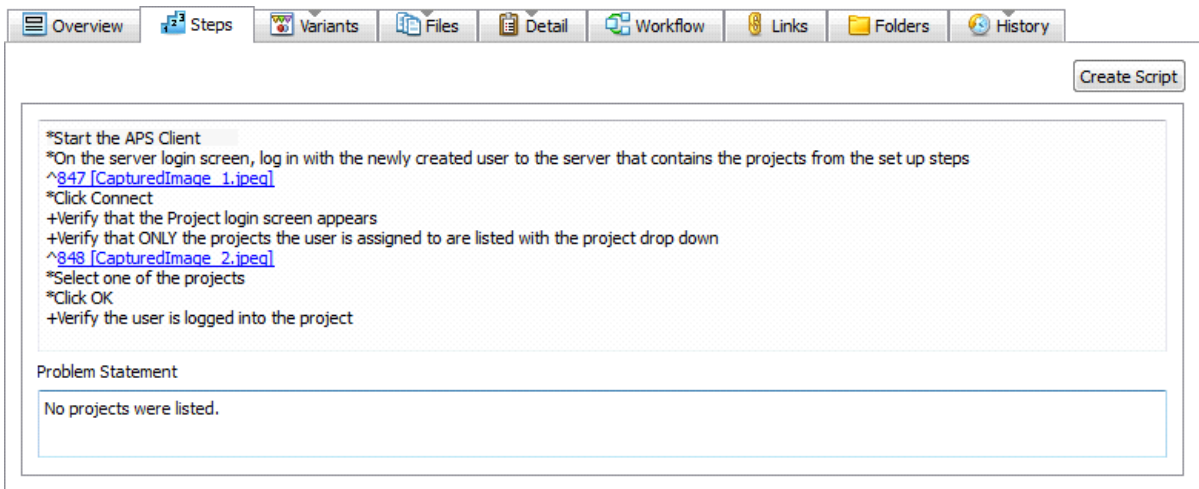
Overview | Steps | Variants | Files | Detail | Workflow | Links | Folders | History

Create Script

*Start the APS Client
*On the server login screen, log in with the newly created user to the server that contains the projects from the set up steps
^847 [CapturedImage_1.jpeg]
*Click Connect
+Verify that the Project login screen appears
+Verify that ONLY the projects the user is assigned to are listed with the project drop down
^848 [CapturedImage_2.jpeg]
*Select one of the projects
*Click OK
+Verify the user is logged into the project

Problem Statement

No projects were listed.